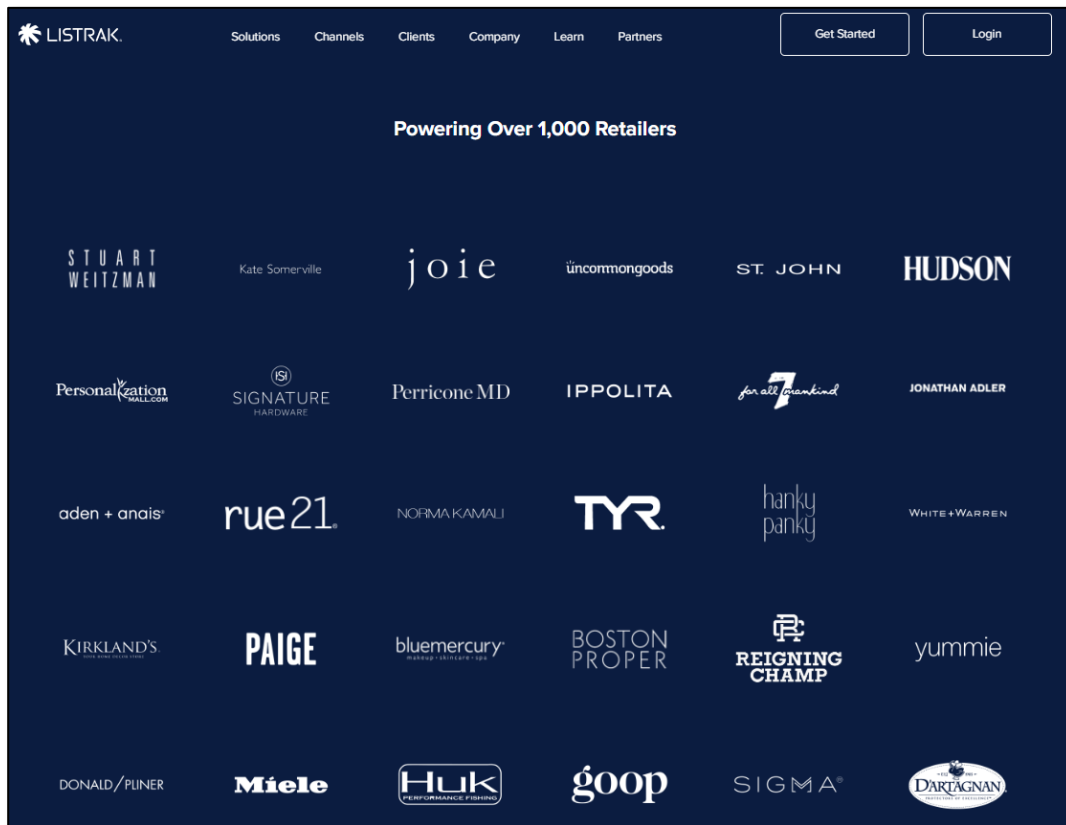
LISTRAK.

Solutions Channels Clients Company Learn Partners

Get Started Login

Powering Over 1,000 Retailers

STUART WEITZMAN

Kate Somerville

joie

uncommongoods

ST. JOHN

HUDSON

PersonalizationMALL.COM

SIGNATURE HARDWARE

Perricone MD

IPPOLITA

7 for all mankind

JONATHAN ADLER

aden + anais

rue21

NORMA KAMALI

TYR.

hanky panky

WHITE+WARREN

KIRKLAND'S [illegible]

PAIGE

bluemercury makeup · skincare · spa

BOSTON PROPER

REIGNING CHAMP

yummie

DONALD/PLINER

Miele

HUK PERFORMANCE FISHING

goop

SIGMA

D'ARTAGNAN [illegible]